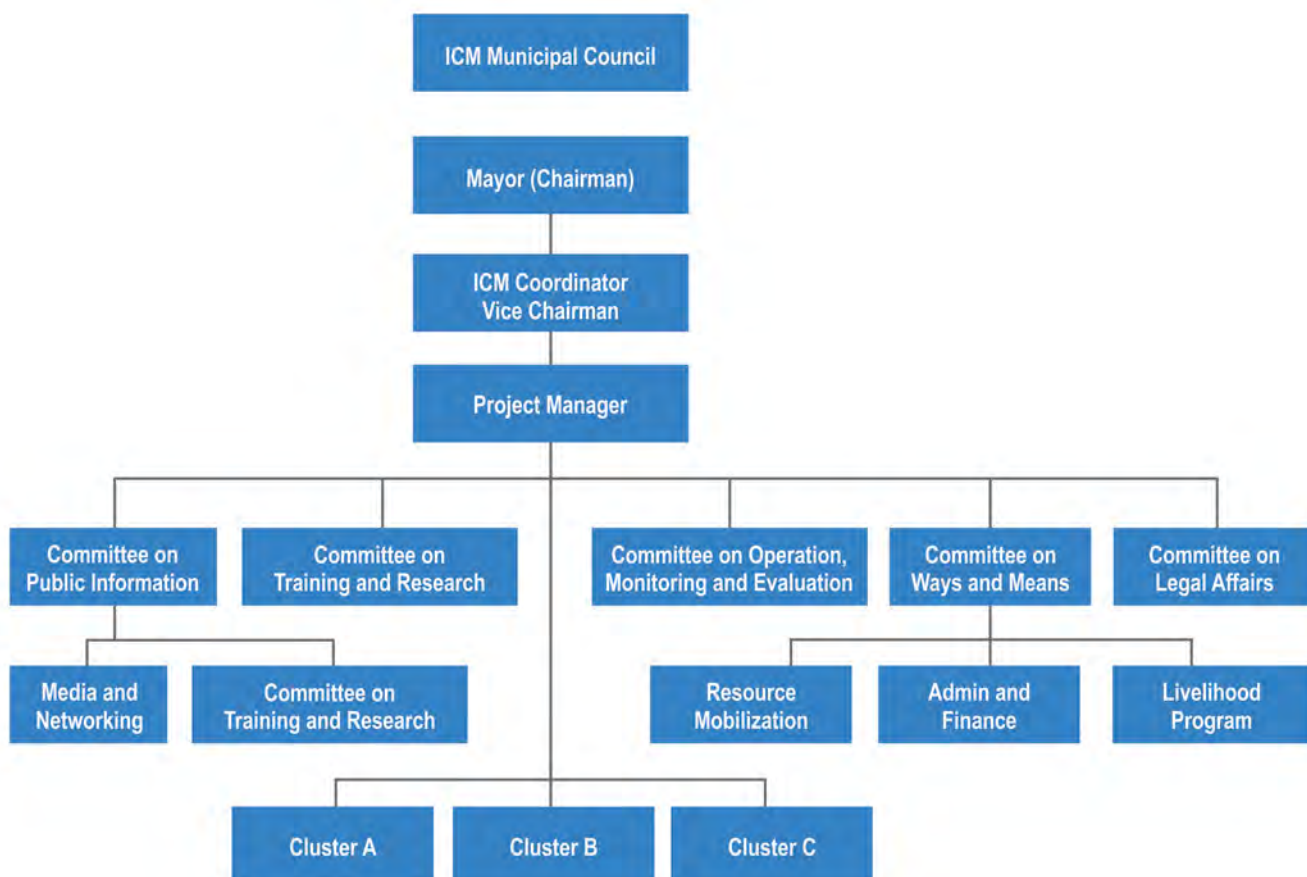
ICM Municipal Council

Mayor (Chairman)

ICM Coordinator Vice Chairman

Project Manager

Committee on Public Information

Committee on Training and Research

Committee on Operation, Monitoring and Evaluation

Committee on Ways and Means

Committee on Legal Affairs

Media and Networking

Committee on Training and Research

Resource Mobilization

Admin and Finance

Livelihood Program

Cluster A

Cluster B

Cluster C